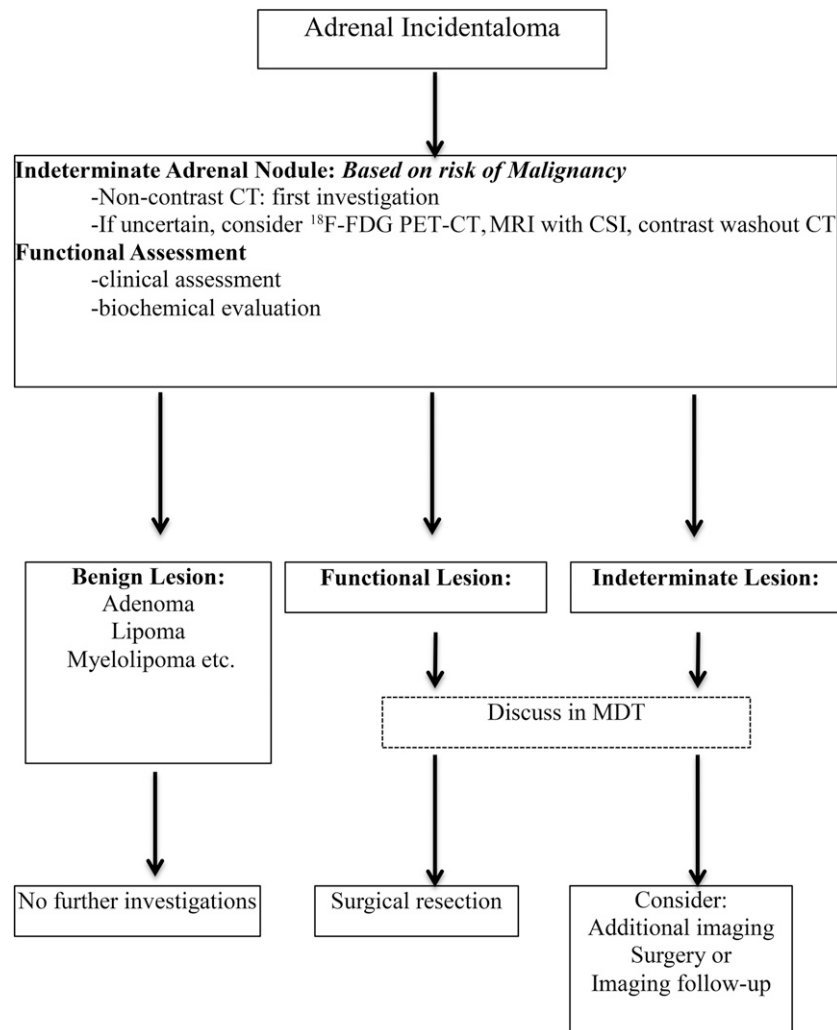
Adrenal Incidentaloma

**Indeterminate Adrenal Nodule:** ***Based on risk of Malignancy***
-Non-contrast CT: first investigation
-If uncertain, consider $^{18}$F-FDG PET-CT, MRI with CSI, contrast washout CT
**Functional Assessment**
-clinical assessment
-biochemical evaluation

**Benign Lesion:**
Adenoma
Lipoma
Myelolipoma etc.

**Functional Lesion:**

**Indeterminate Lesion:**

Discuss in MDT

No further investigations

Surgical resection

Consider:
Additional imaging
Surgery or
Imaging follow-up